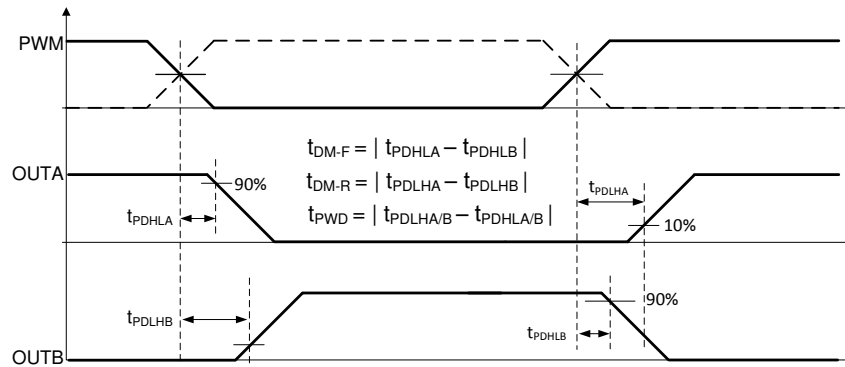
PWM

$t_{DM-F} = | t_{PDHLA} - t_{PDHLB} |$

$t_{DM-R} = | t_{PDLHA} - t_{PDLHB} |$

$t_{PWD} = | t_{PDLHA/B} - t_{PDHLA/B} |$

OUTA

90%

$t_{PDHLA}$

$t_{PDLHA}$

10%

OUTB

$t_{PDLHB}$

90%

$t_{PDHLB}$